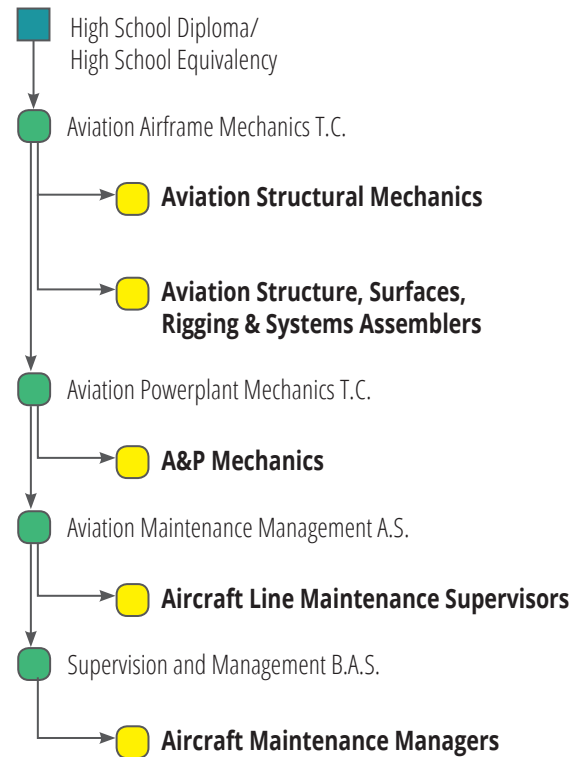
High School Diploma/
High School Equivalency

Aviation Airframe Mechanics T.C.

Aviation Structural Mechanics

Aviation Structure, Surfaces, Rigging & Systems Assemblers

Aviation Powerplant Mechanics T.C.

A&P Mechanics

Aviation Maintenance Management A.S.

Aircraft Line Maintenance Supervisors

Supervision and Management B.A.S.

Aircraft Maintenance Managers